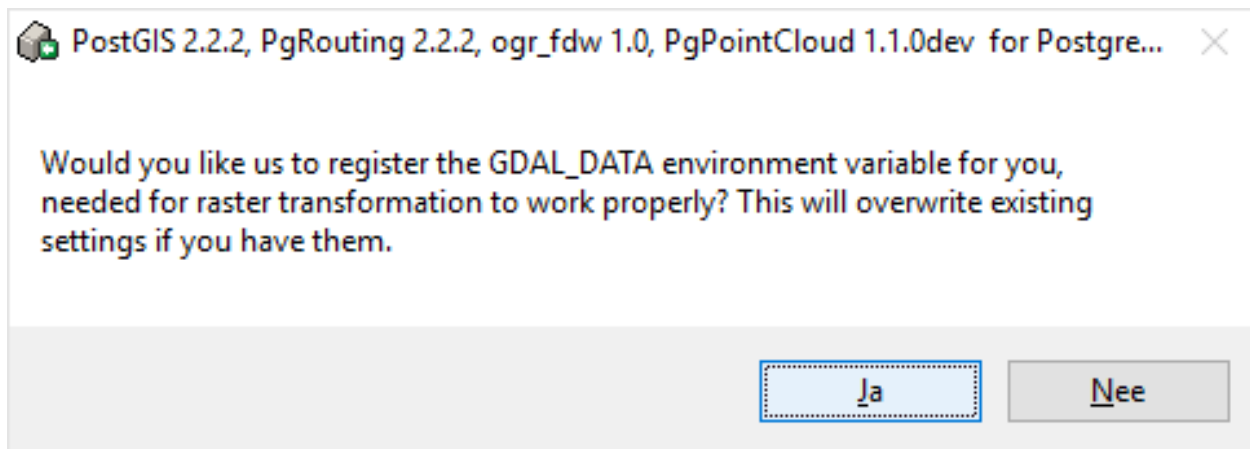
PostGIS 2.2.2, PgRouting 2.2.2, ogr_fdw 1.0, PgPointCloud 1.1.0dev for Postgre...

Would you like us to register the GDAL_DATA environment variable for you, needed for raster transformation to work properly? This will overwrite existing settings if you have them.

Ja

Nee